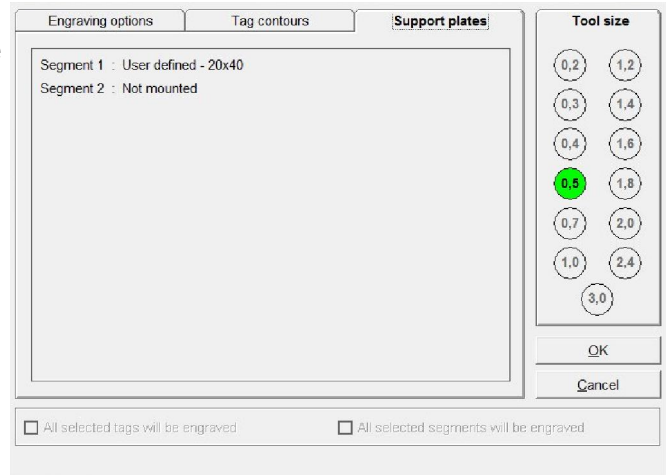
Engraving options

Tag contours

Support plates

Tool size

Segment 1 : User defined - 20x40

Segment 2 : Not mounted

0,2
1,2
0,3
1,4
0,4
1,6
0,5
1,8
0,7
2,0
1,0
2,4
3,0

OK

Cancel

All selected tags will be engraved

All selected segments will be engraved